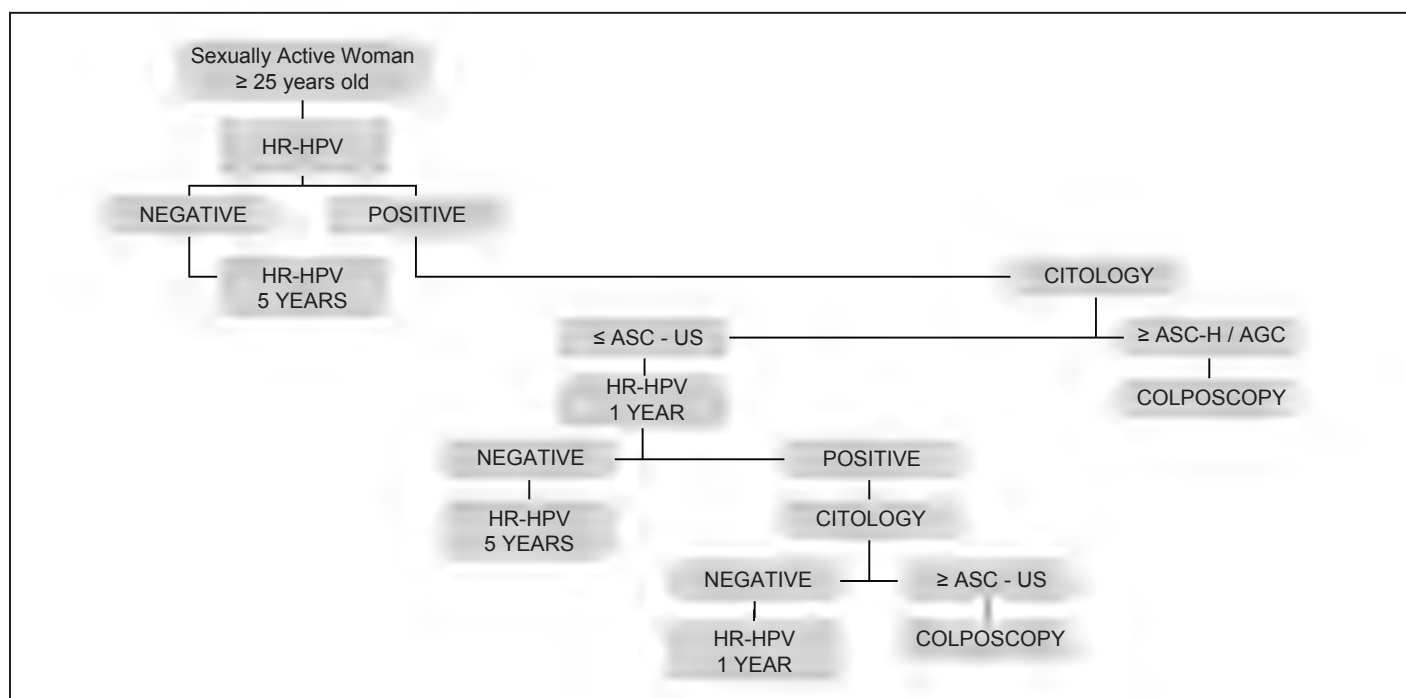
Sexually Active Woman
≥ 25 years old

HR-HPV

NEGATIVE

POSITIVE

HR-HPV
5 YEARS

CITOLOGY

≤ ASC - US

≥ ASC-H / AGC

HR-HPV
1 YEAR

COLPOSCOPY

NEGATIVE

POSITIVE

HR-HPV
5 YEARS

CITOLOGY

NEGATIVE

≥ ASC - US

HR-HPV
1 YEAR

COLPOSCOPY